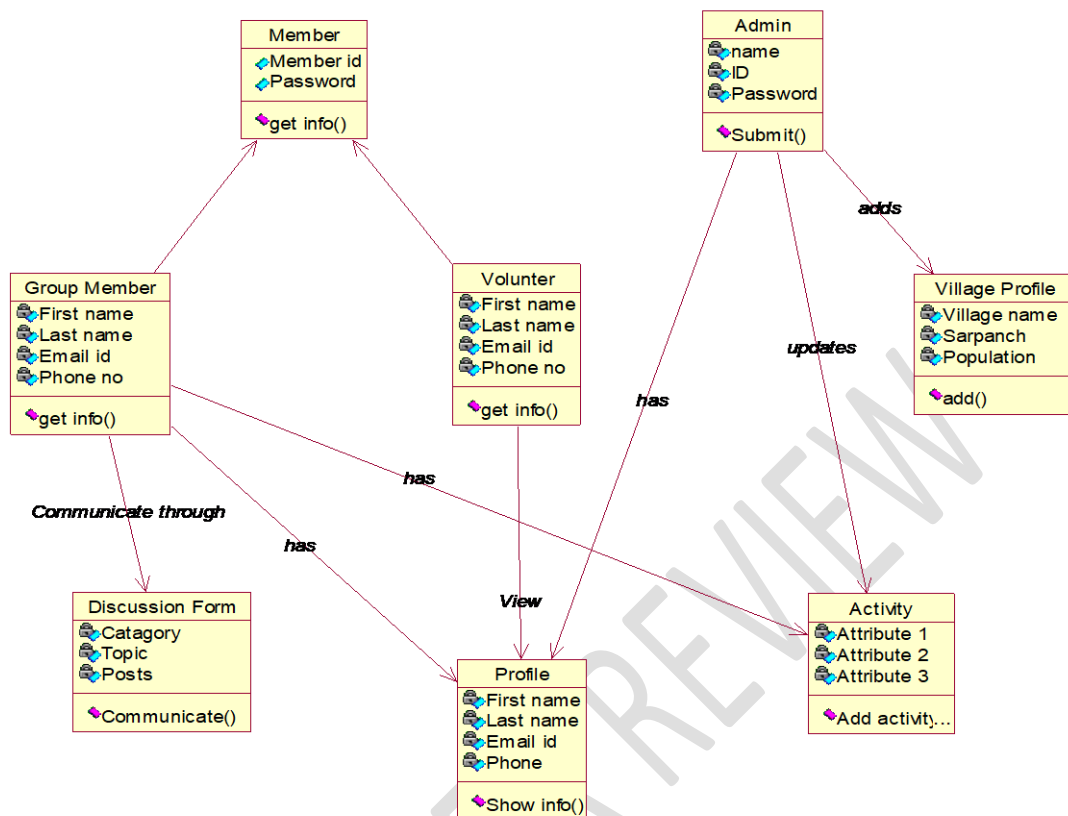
Member
Member id
Password
get info()

Admin
name
ID
Password
Submit()

adds

Group Member
First name
Last name
Email id
Phone no
get info()

Volunter
First name
Last name
Email id
Phone no
get info()

Village Profile
Village name
Sarpanch
Population
add()

updates

has

has

Communicate through

has

View

Discussion Form
Catagory
Topic
Posts
Communicate()

Profile
First name
Last name
Email id
Phone
Show info()

Activity
Attribute 1
Attribute 2
Attribute 3
Add activity...

PREVIEW